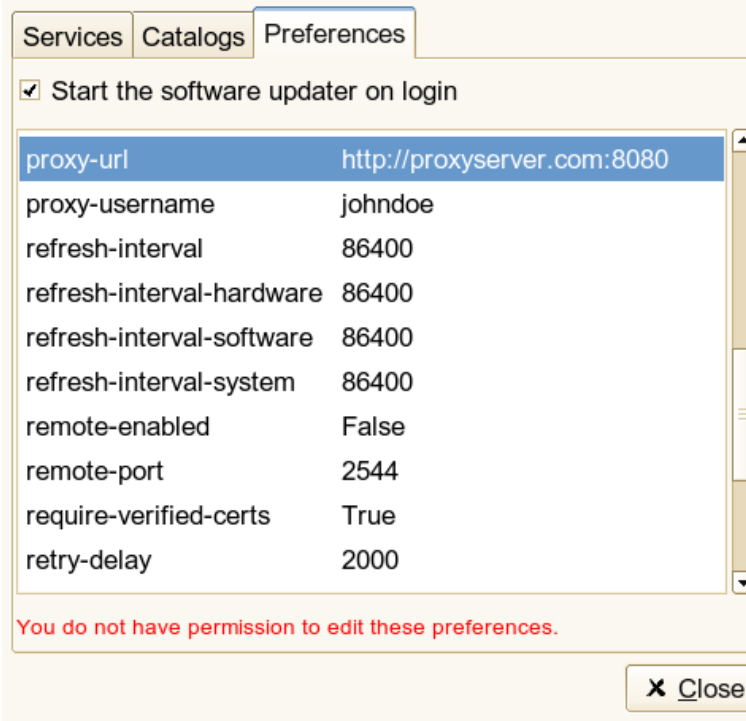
Services Catalogs Preferences

Start the software updater on login

| | |
|---|---|
| proxy-url | http://proxyserver.com:8080 |
| proxy-username | johndoe |
| refresh-interval | 86400 |
| refresh-interval-hardware | 86400 |
| refresh-interval-software | 86400 |
| refresh-interval-system | 86400 |
| remote-enabled | False |
| remote-port | 2544 |
| require-verified-certs | True |
| retry-delay | 2000 |

You do not have permission to edit these preferences.

Close